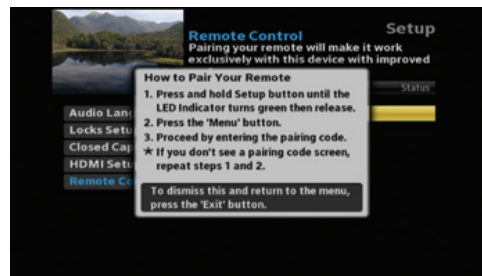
Setup

Remote Control
Pairing your remote will make it work exclusively with this device with improved

Status

How to Pair Your Remote
1. Press and hold Setup button until the LED Indicator turns green then release.
2. Press the 'Menu' button.
3. Proceed by entering the pairing code.
★ If you don't see a pairing code screen, repeat steps 1 and 2.

To dismiss this and return to the menu, press the 'Exit' button.

Audio Lan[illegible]
Locks Setu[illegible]
Closed Cap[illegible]
HDMI Setu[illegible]
Remote Co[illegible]